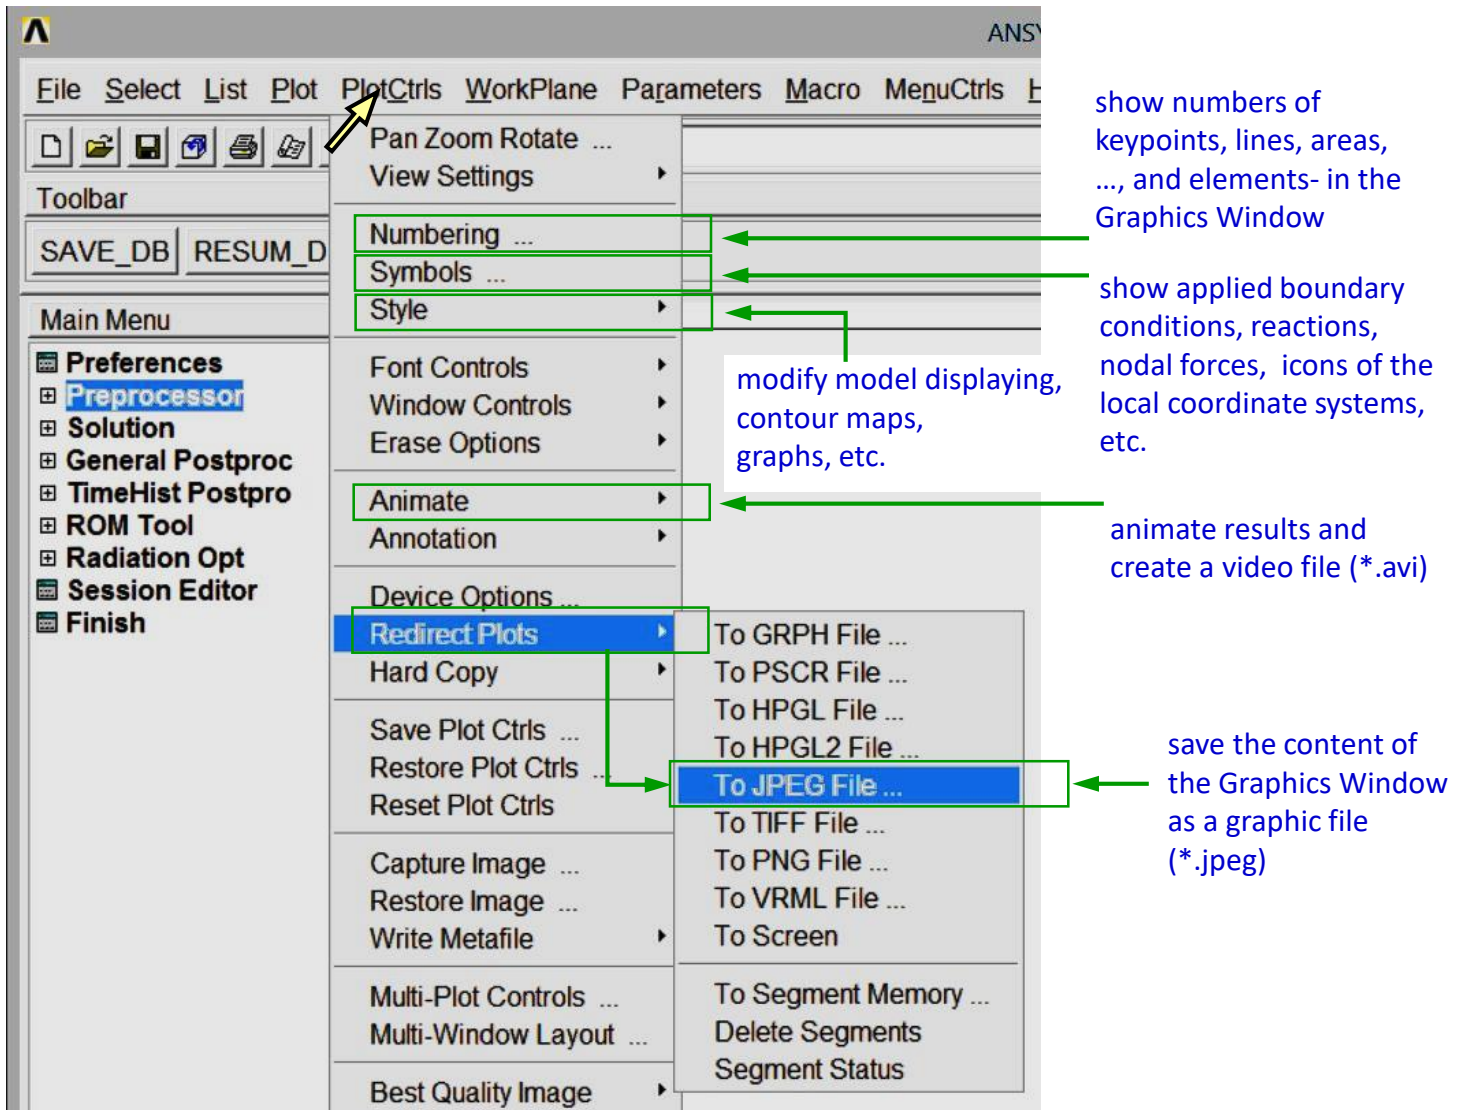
ANSY

File Select List Plot PlotCtrls WorkPlane Parameters Macro MenuCtrls H

Toolbar

SAVE_DB RESUM_D

Main Menu

Preferences
Preprocessor
Solution
General Postproc
TimeHist Postpro
ROM Tool
Radiation Opt
Session Editor
Finish

Pan Zoom Rotate ...
View Settings
Numbering ...
Symbols ...
Style
Font Controls
Window Controls
Erase Options
Animate
Annotation
Device Options ...
Redirect Plots
Hard Copy
Save Plot Ctrls ...
Restore Plot Ctrls ...
Reset Plot Ctrls
Capture Image ...
Restore Image ...
Write Metafile
Multi-Plot Controls ...
Multi-Window Layout ...
Best Quality Image

To GRPH File ...
To PSCR File ...
To HPGL File ...
To HPGL2 File ...
To JPEG File ...
To TIFF File ...
To PNG File ...
To VRML File ...
To Screen
To Segment Memory ...
Delete Segments
Segment Status

show numbers of keypoints, lines, areas, ..., and elements- in the Graphics Window

show applied boundary conditions, reactions, nodal forces, icons of the local coordinate systems, etc.

modify model displaying, contour maps, graphs, etc.

animate results and create a video file (*.avi)

save the content of the Graphics Window as a graphic file (*.jpeg)